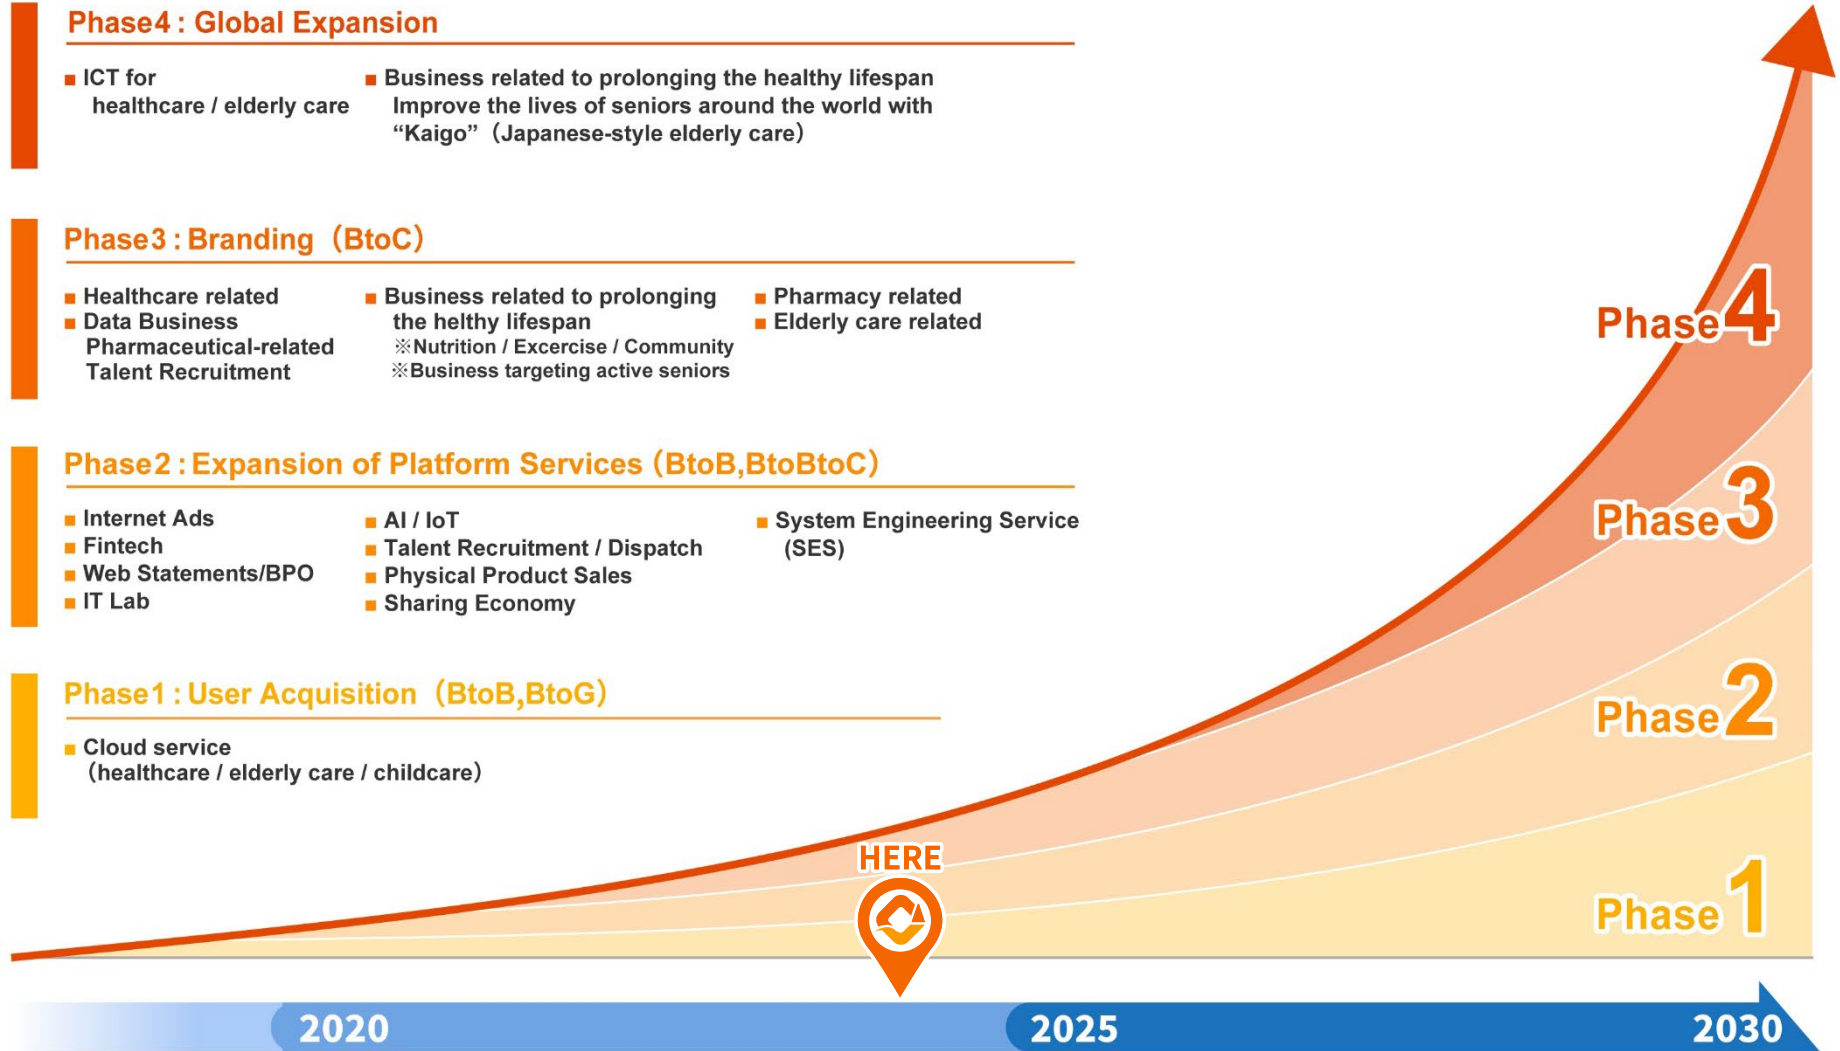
Phase4 : Global Expansion

■ ICT for healthcare / elderly care

■ Business related to prolonging the healthy lifespan Improve the lives of seniors around the world with “Kaigo”（Japanese-style elderly care）

Phase3 : Branding（BtoC）

■ Healthcare related
■ Data Business
Pharmaceutical-related
Talent Recruitment

■ Business related to prolonging the helthy lifespan
※Nutrition / Excercise / Community
※Business targeting active seniors

■ Pharmacy related
■ Elderly care related

Phase2 : Expansion of Platform Services（BtoB,BtoBtoC）

■ Internet Ads
■ Fintech
■ Web Statements/BPO
■ IT Lab

■ AI / IoT
■ Talent Recruitment / Dispatch
■ Physical Product Sales
■ Sharing Economy

■ System Engineering Service (SES)

Phase1 : User Acquisition（BtoB,BtoG）

■ Cloud service
（healthcare / elderly care / childcare）

Phase4

Phase3

Phase2

Phase1

HERE

2020

2025

2030